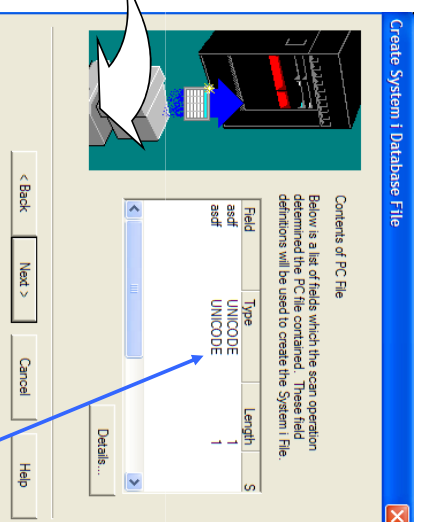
Create System i Database File

Contents of PC File

Below is a list of fields which the scan operation determined the PC file contained. These field definitions will be used to create the System i File.

| Field | Type | Length | S |
|---|---|---|---|
| asdf | UNICODE | 1 | |
| asdf | UNICODE | 1 | |

Details...

< Back

Next >

Cancel

Help